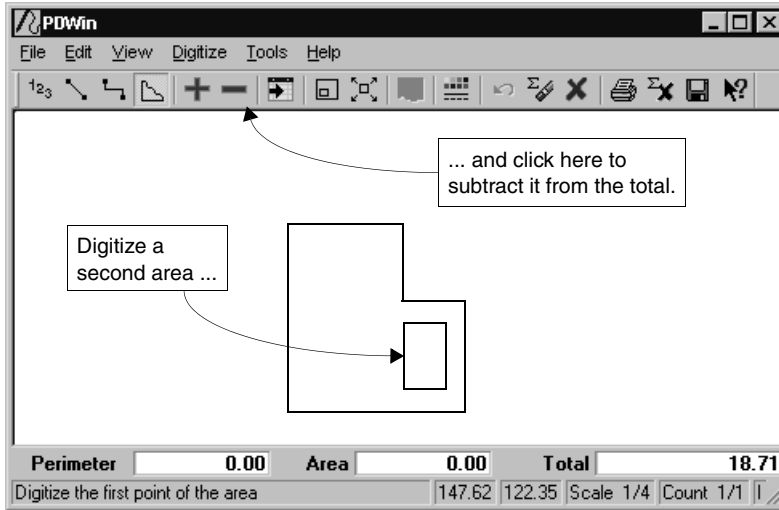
PDWin

File Edit View Digitize Tools Help

$^1 2_3$

... and click here to subtract it from the total.

Digitize a second area ...

Perimeter 0.00 Area 0.00 Total 18.71

Digitize the first point of the area 147.62 122.35 Scale 1/4 Count 1/1